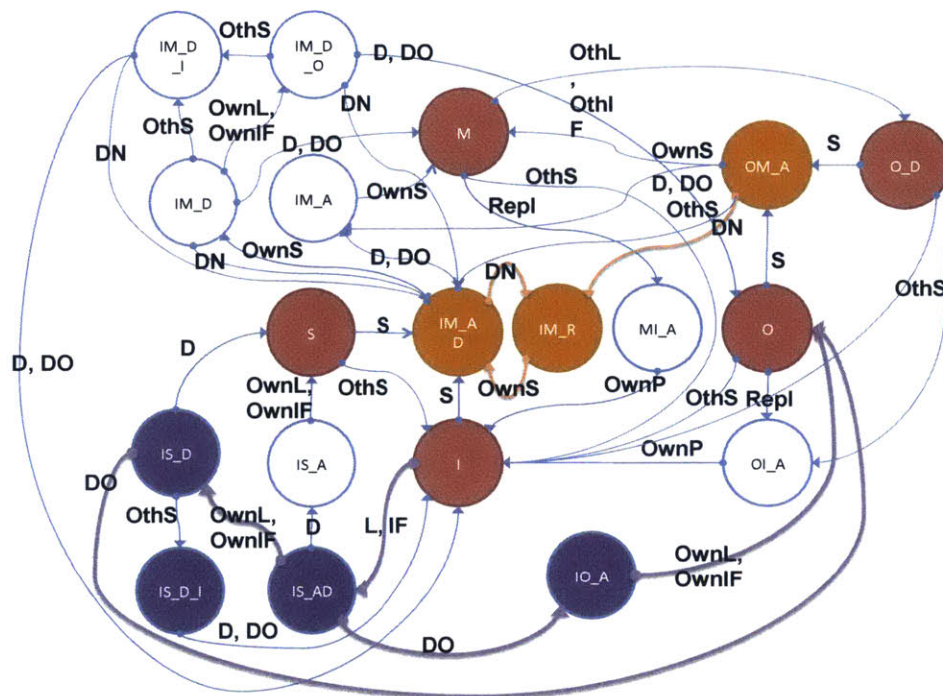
IM_D _I
OthS
IM_D _O
D, DO
OthL , Othl F
DN
OwnL, OwnIF
M
OthS
D, DO
OwnS
S
OM_A
O_D
DN
IM_D
IM_A
OwnS
OthS
Repl
D, DO
OthS
DN
OwnS
DN
D, DO
DN
S
OthS
S
S
IM_A D
IM_R
MI_A
O
D
D, DO
OwnL, OwnIF
OthS
S
OwnS
OwnP
OthS
Repl
IS_D
IS_A
I
OwnP
OI_A
DO
OthS
OwnL, OwnIF
D
L, IF
OwnL, OwnIF
IO_A
IS_D_I
IS_AD
D, DO
DO